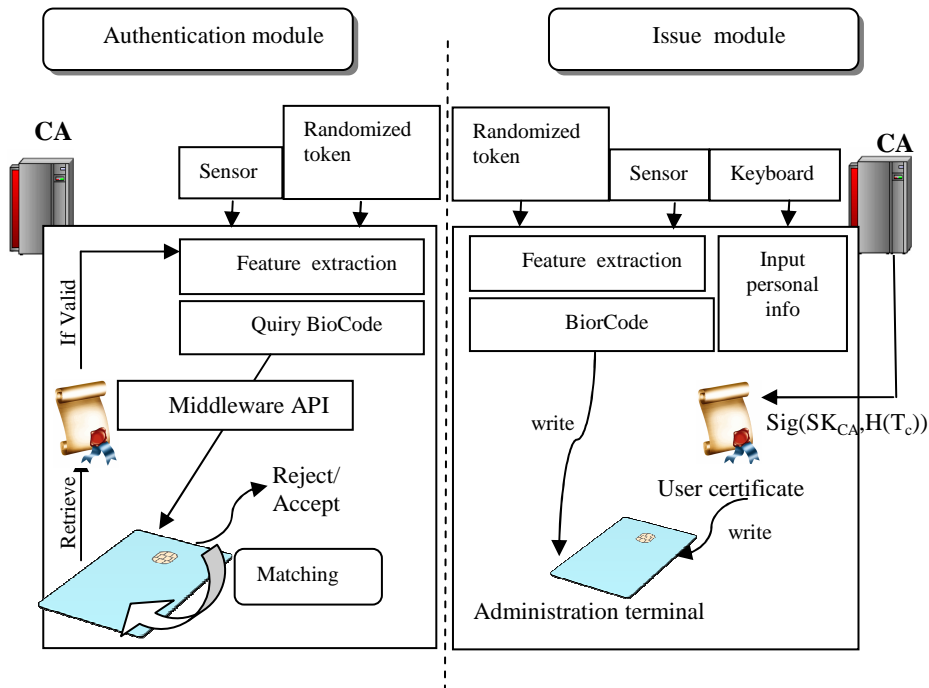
Authentication module

Issue module

CA

Sensor

Randomized token

Feature extraction

Quiry BioCode

If Valid

Middleware API

Retrieve

Reject/ Accept

Matching

Randomized token

Sensor

Keyboard

CA

Feature extraction

BiorCode

Input personal info

write

Sig($SK_{CA}$,$H(T_c)$)

User certificate

write

Administration terminal